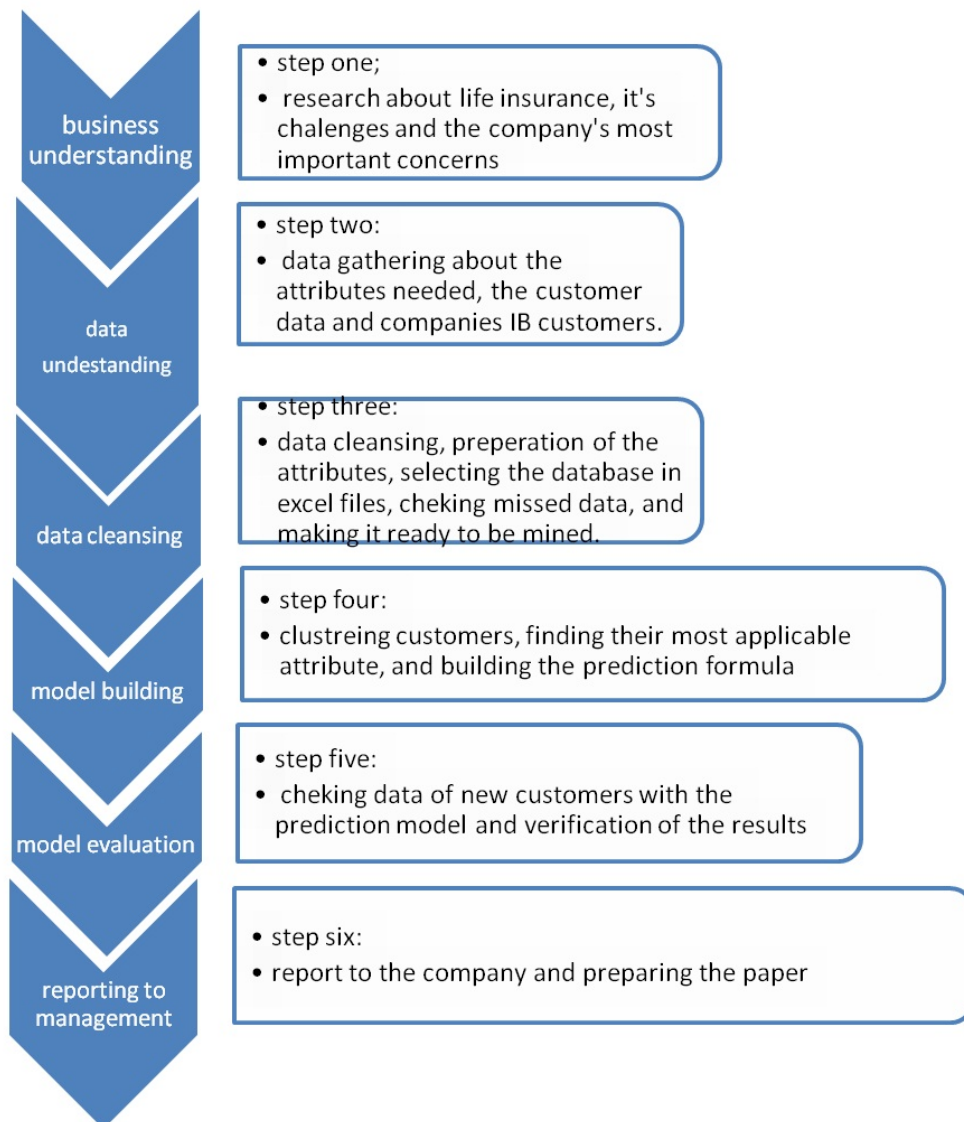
business understanding

• step one;
• research about life insurance, it's chalenges and the company's most important concerns

data undestanding

• step two:
• data gathering about the attributes needed, the customer data and companies IB customers.

data cleansing

• step three:
• data cleansing, preperation of the attributes, selecting the database in excel files, cheking missed data, and making it ready to be mined.

model building

• step four:
• clustreing customers, finding their most applicable attribute, and building the prediction formula

model evaluation

• step five:
• cheking data of new customers with the prediction model and verification of the results

reporting to management

• step six:
• report to the company and preparing the paper